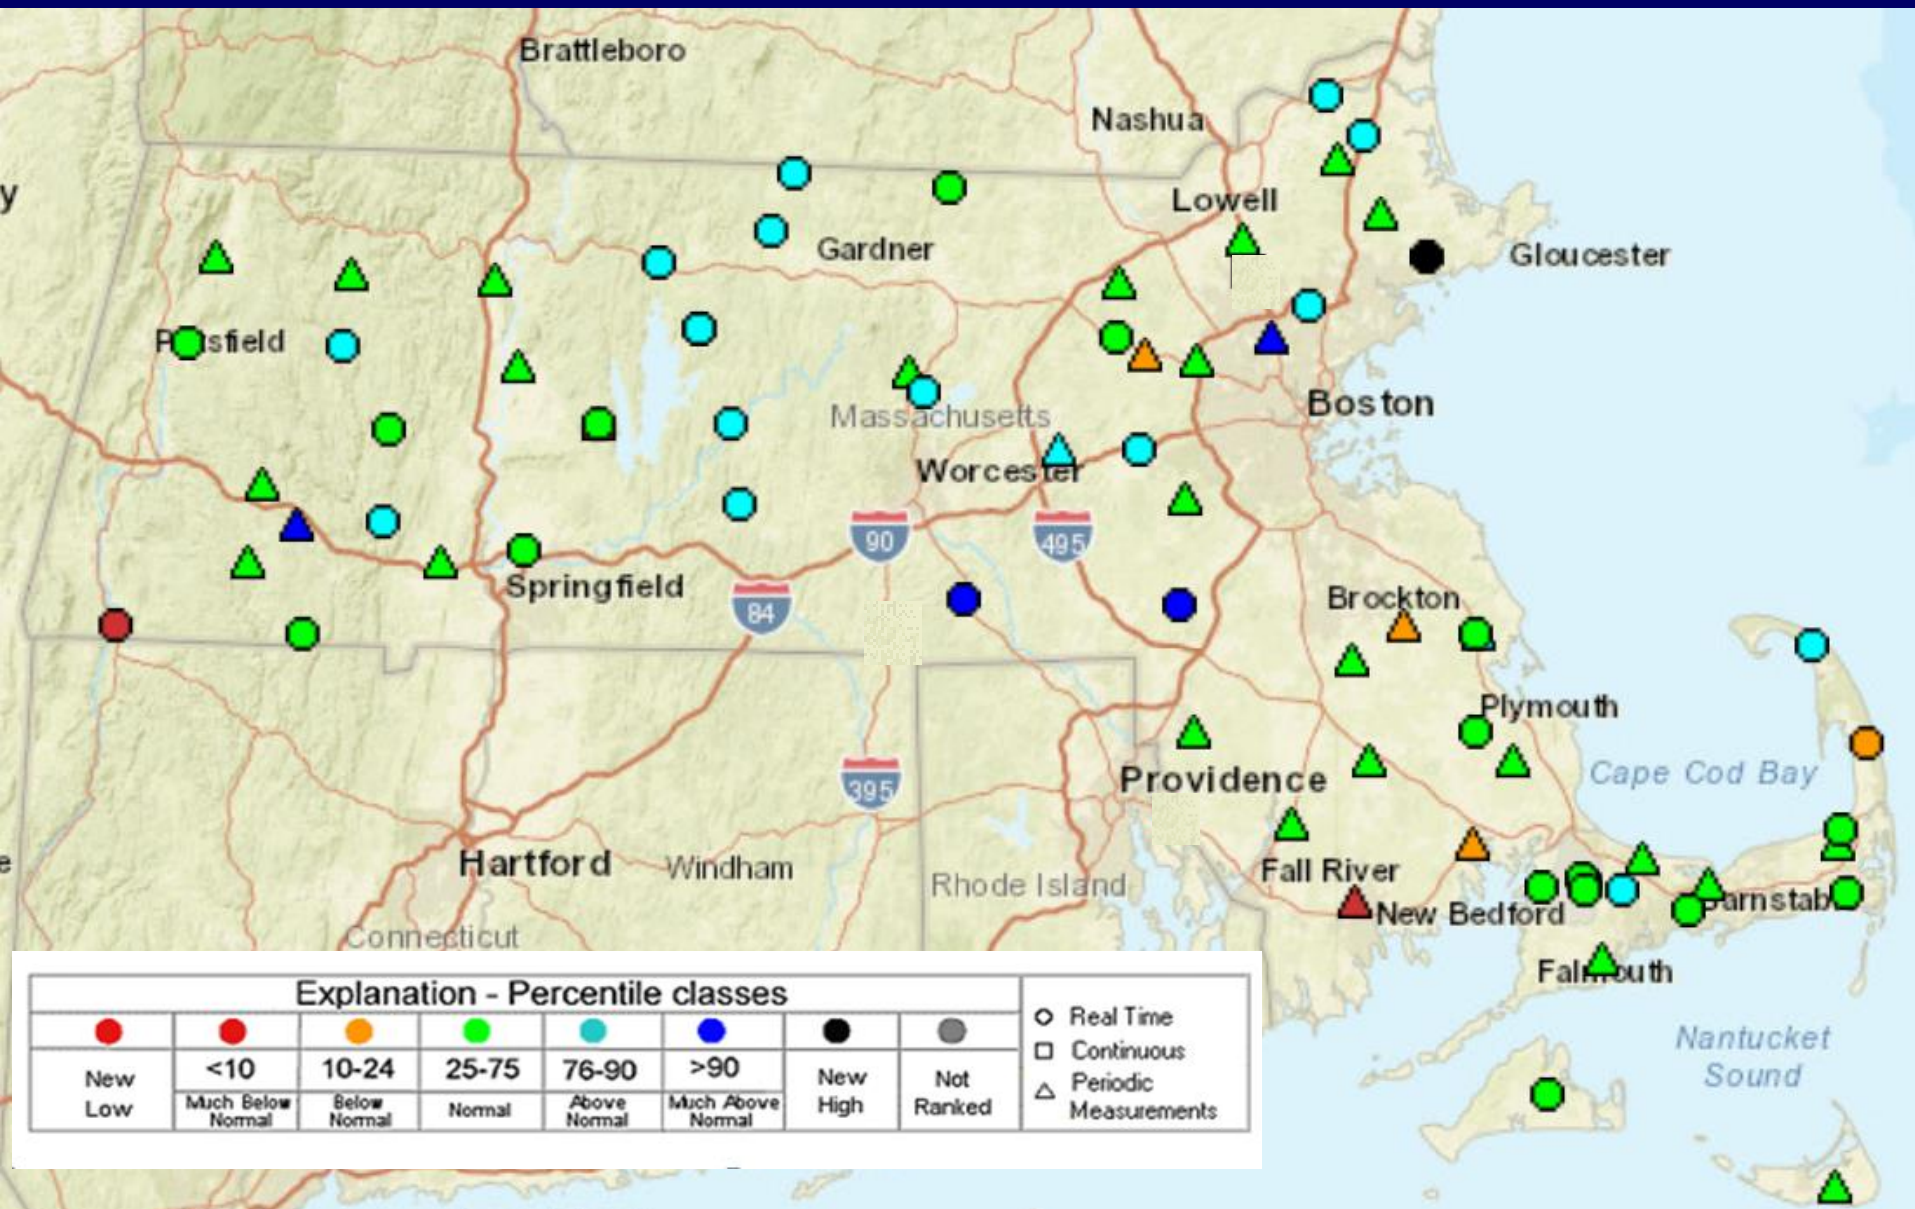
Brattleboro
Nashua
Lowell
Gloucester
Gardner
Pittsfield
Boston
Massachusetts
Worcester
90
495
Springfield
84
Brockton
Plymouth
Cape Cod Bay
395
Providence
Hartford
Windham
Rhode Island
Fall River
New Bedford
Barnstable
Connecticut
Falmouth
Nantucket Sound

Explanation - Percentile classes

| New Low | <10 Much Below Normal | 10-24 Below Normal | 25-75 Normal | 76-90 Above Normal | >90 Much Above Normal | New High | Not Ranked |
|---|---|---|---|---|---|---|---|

Real Time
Continuous
Periodic Measurements